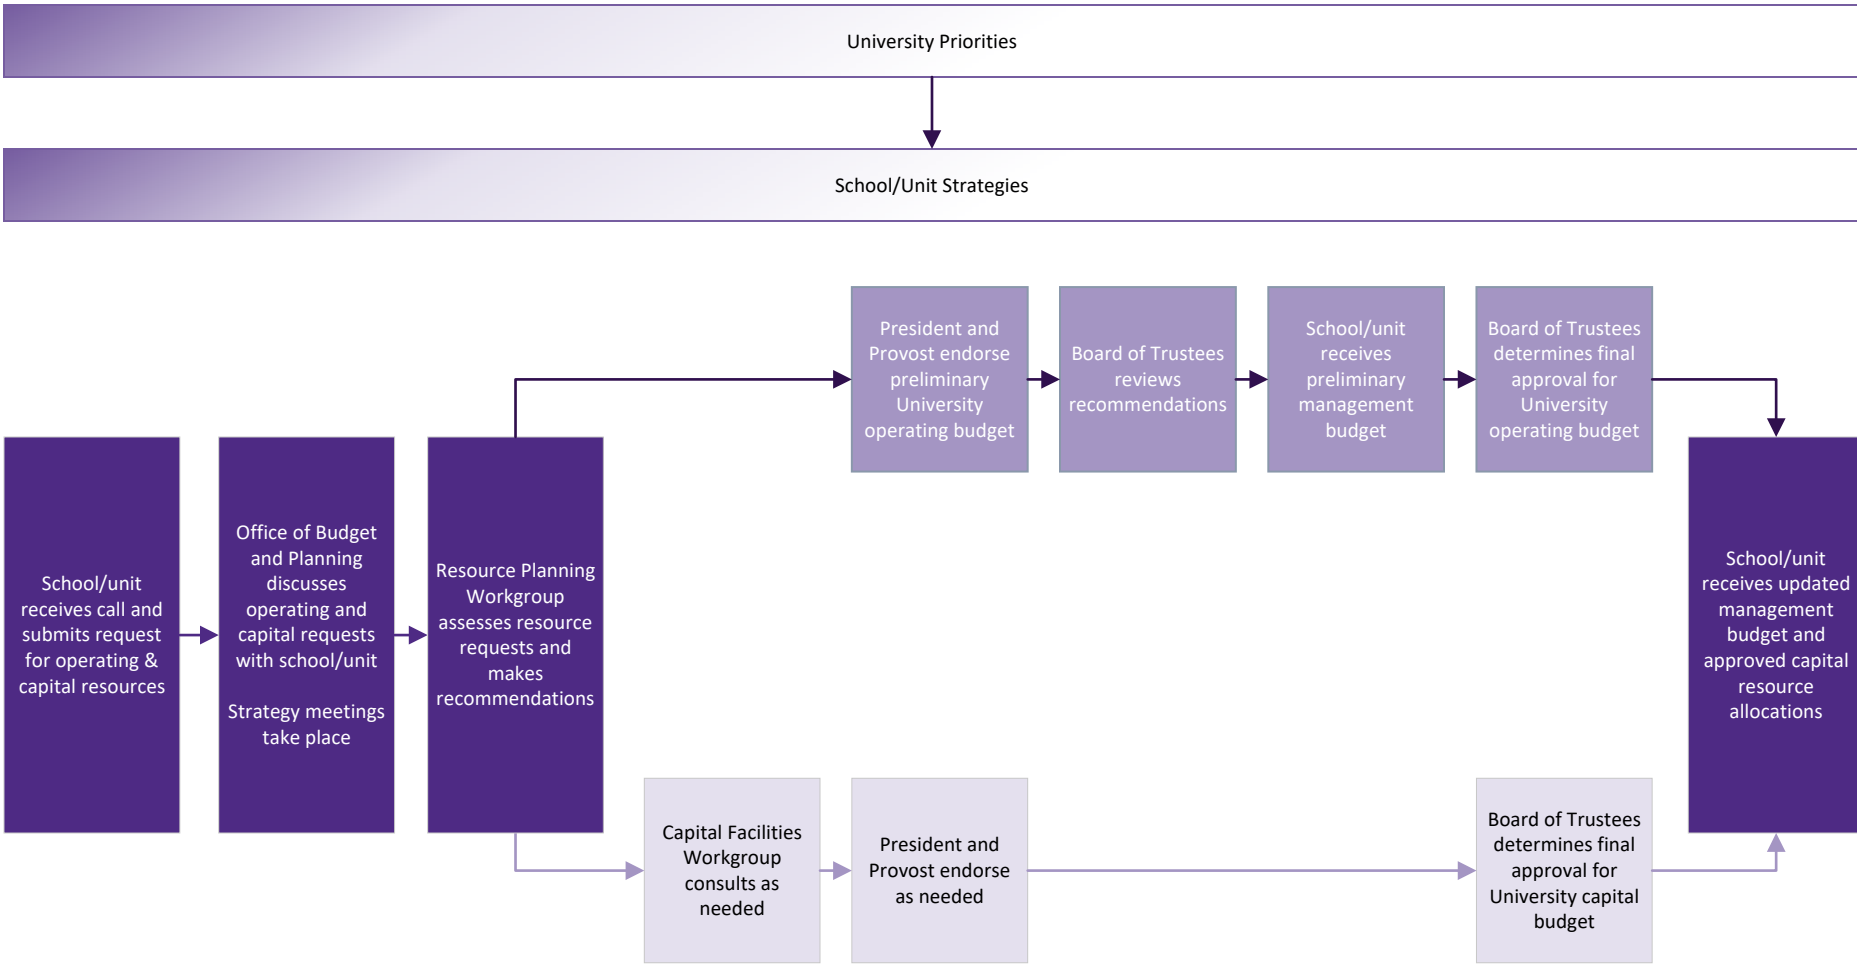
University Priorities

School/Unit Strategies

School/unit receives call and submits request for operating & capital resources

Office of Budget and Planning discusses operating and capital requests with school/unit

Strategy meetings take place

Resource Planning Workgroup assesses resource requests and makes recommendations

President and Provost endorse preliminary University operating budget

Board of Trustees reviews recommendations

School/unit receives preliminary management budget

Board of Trustees determines final approval for University operating budget

School/unit receives updated management budget and approved capital resource allocations

Capital Facilities Workgroup consults as needed

President and Provost endorse as needed

Board of Trustees determines final approval for University capital budget